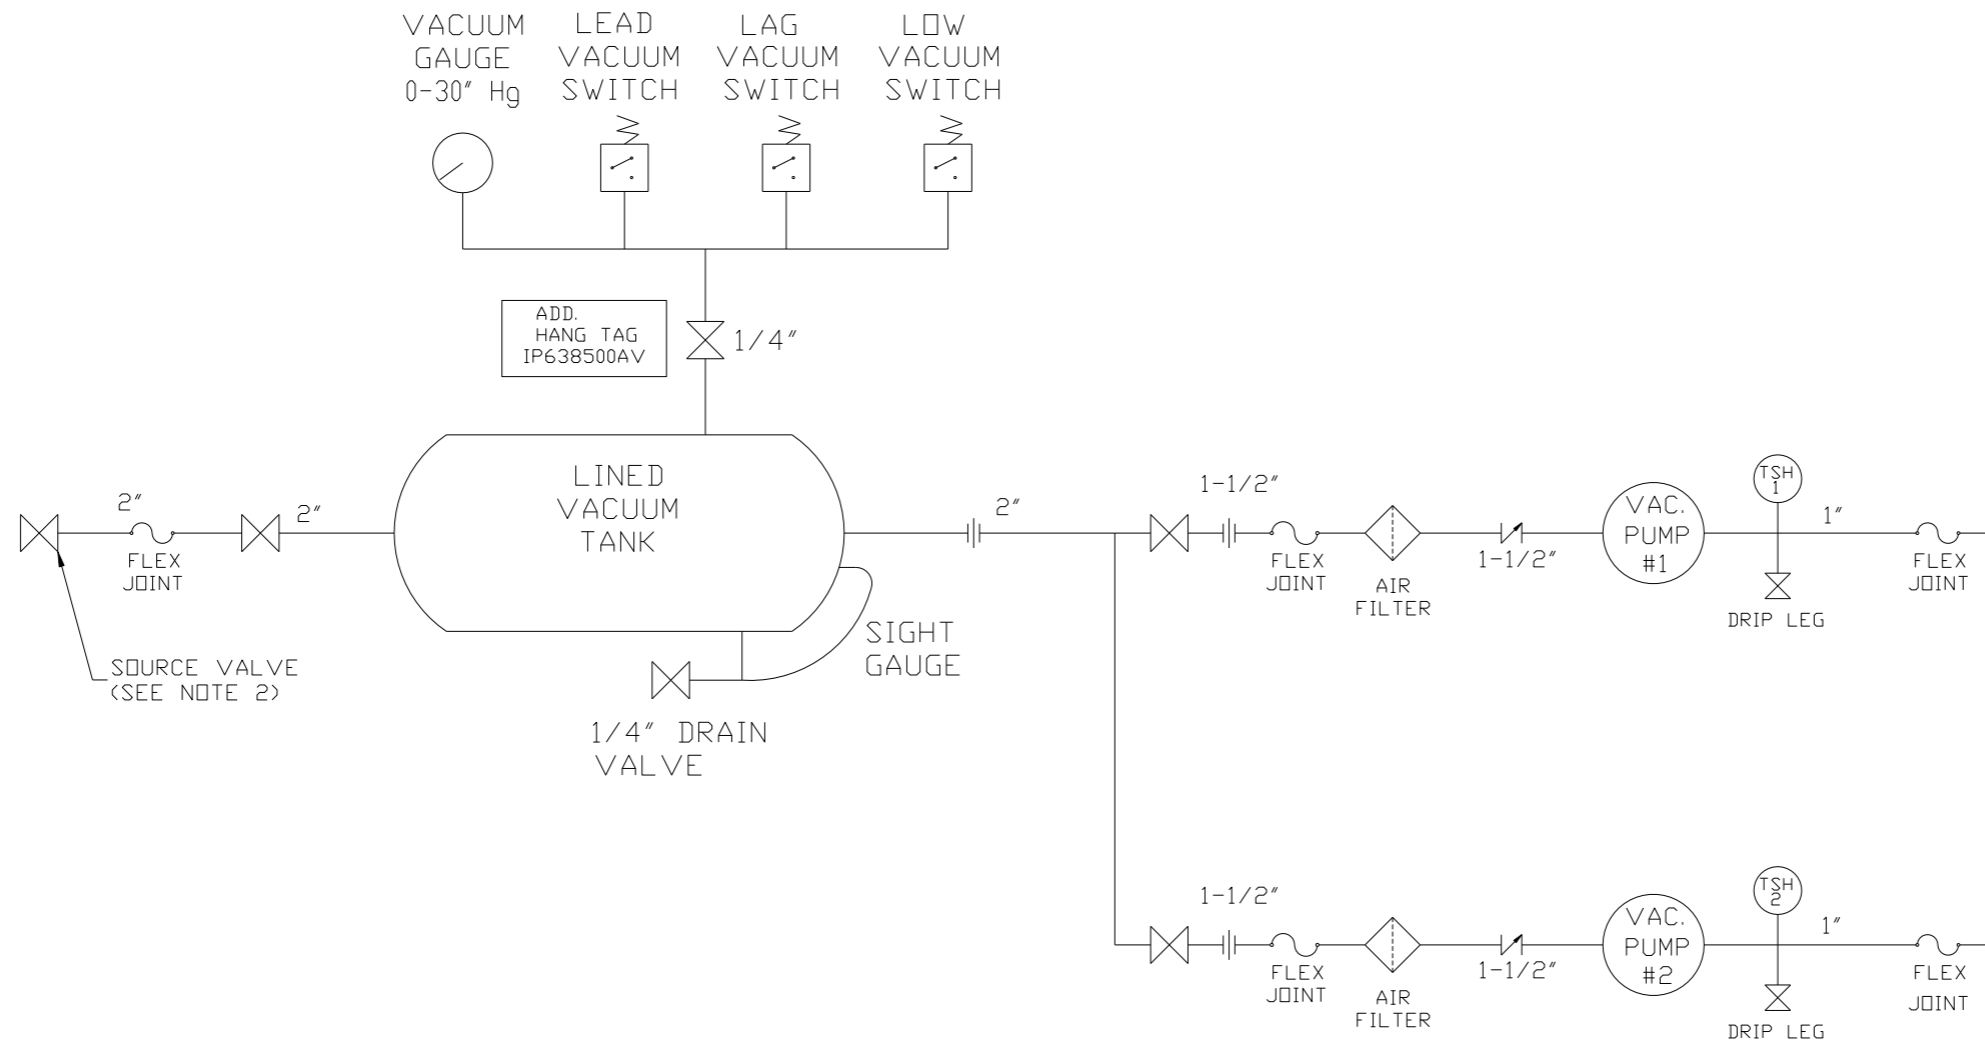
VACUUM GAUGE 0-30" Hg

LEAD VACUUM SWITCH

LAG VACUUM SWITCH

LOW VACUUM SWITCH

ADD. HANG TAG IP638500AV

1/4"

2"

FLEX JOINT

2"

LINED VACUUM TANK

2"

1-1/2"

FLEX JOINT

AIR FILTER

1-1/2"

VAC. PUMP #1

TSH 1

1"

FLEX JOINT

DRIP LEG

SOURCE VALVE (SEE NOTE 2)

SIGHT GAUGE

1/4" DRAIN VALVE

1-1/2"

FLEX JOINT

AIR FILTER

1-1/2"

VAC. PUMP #2

TSH 2

1"

FLEX JOINT

DRIP LEG